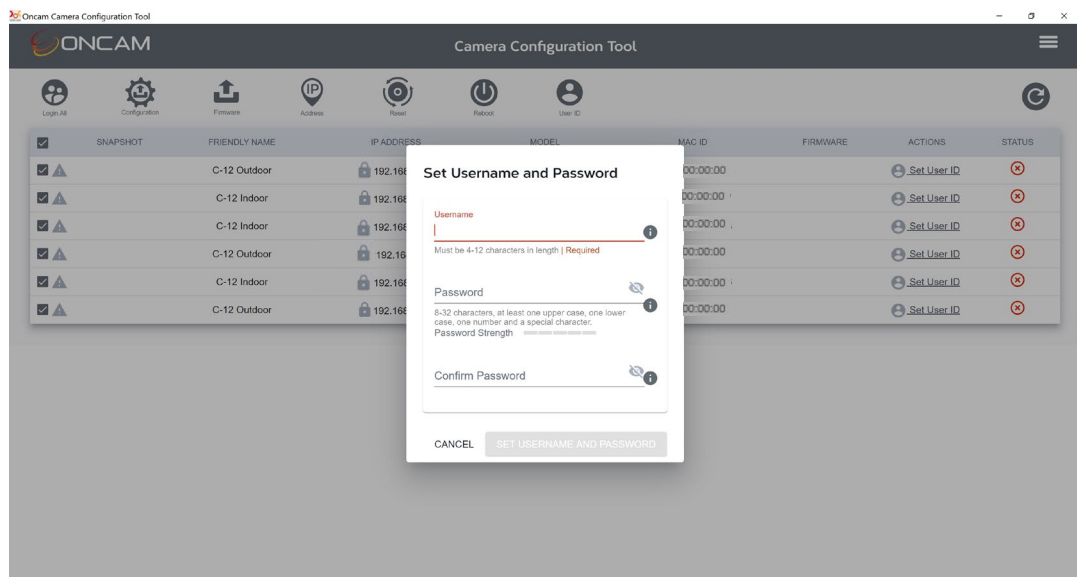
Oncam Camera Configuration Tool

ONCAM

Camera Configuration Tool

Login All Configuration Firmware Address Reset Reboot User ID

| | SNAPSHOT | FRIENDLY NAME | IP ADDRESS | MODEL | MAC ID | FIRMWARE | ACTIONS | STATUS |
|---|---|---|---|---|---|---|---|---|
| | | C-12 Outdoor | 192.168 | | 00:00:00 | | Set User ID | |
| | | C-12 Indoor | 192.168 | | 00:00:00 | | Set User ID | |
| | | C-12 Indoor | 192.168 | | 00:00:00 | | Set User ID | |
| | | C-12 Outdoor | 192.16 | | 00:00:00 | | Set User ID | |
| | | C-12 Indoor | 192.168 | | 00:00:00 | | Set User ID | |
| | | C-12 Outdoor | 192.168 | | 00:00:00 | | Set User ID | |

Set Username and Password

Username

Must be 4-12 characters in length | Required

Password

8-32 characters, at least one upper case, one lower case, one number and a special character.
Password Strength

Confirm Password

CANCEL SET USERNAME AND PASSWORD